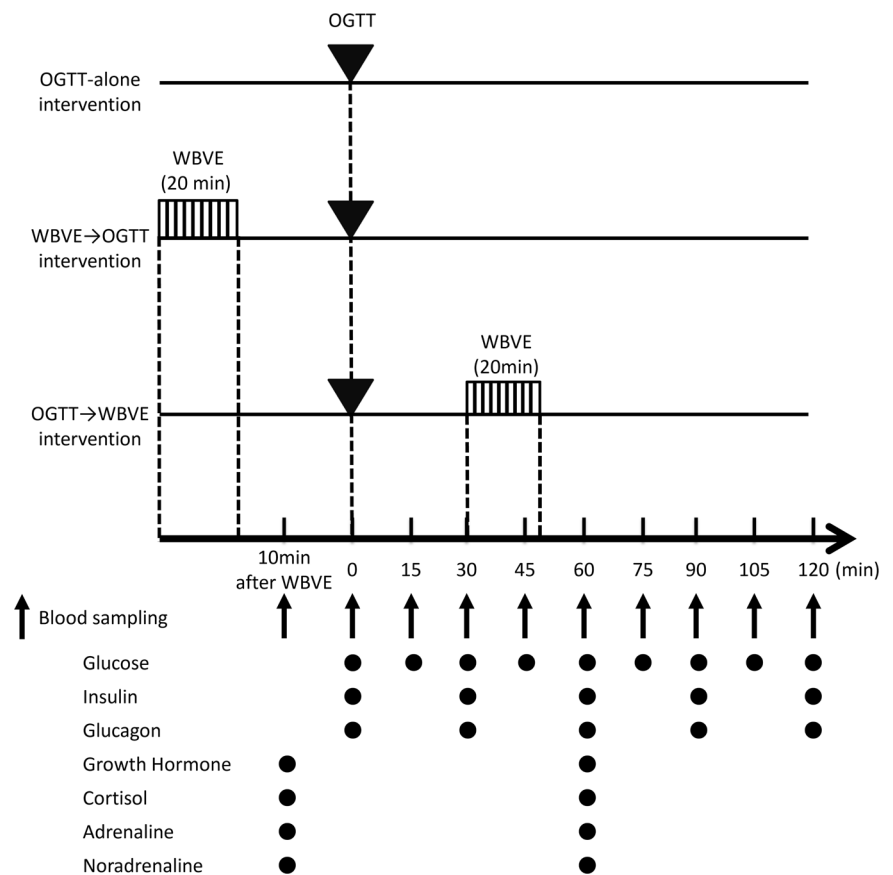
OGTT

OGTT-alone intervention

WBVE (20 min)

WBVE→OGTT intervention

WBVE (20min)

OGTT→WBVE intervention

10min after WBVE 0 15 30 45 60 75 90 105 120 (min)

Blood sampling

Glucose

Insulin

Glucagon

Growth Hormone

Cortisol

Adrenaline

Noradrenaline